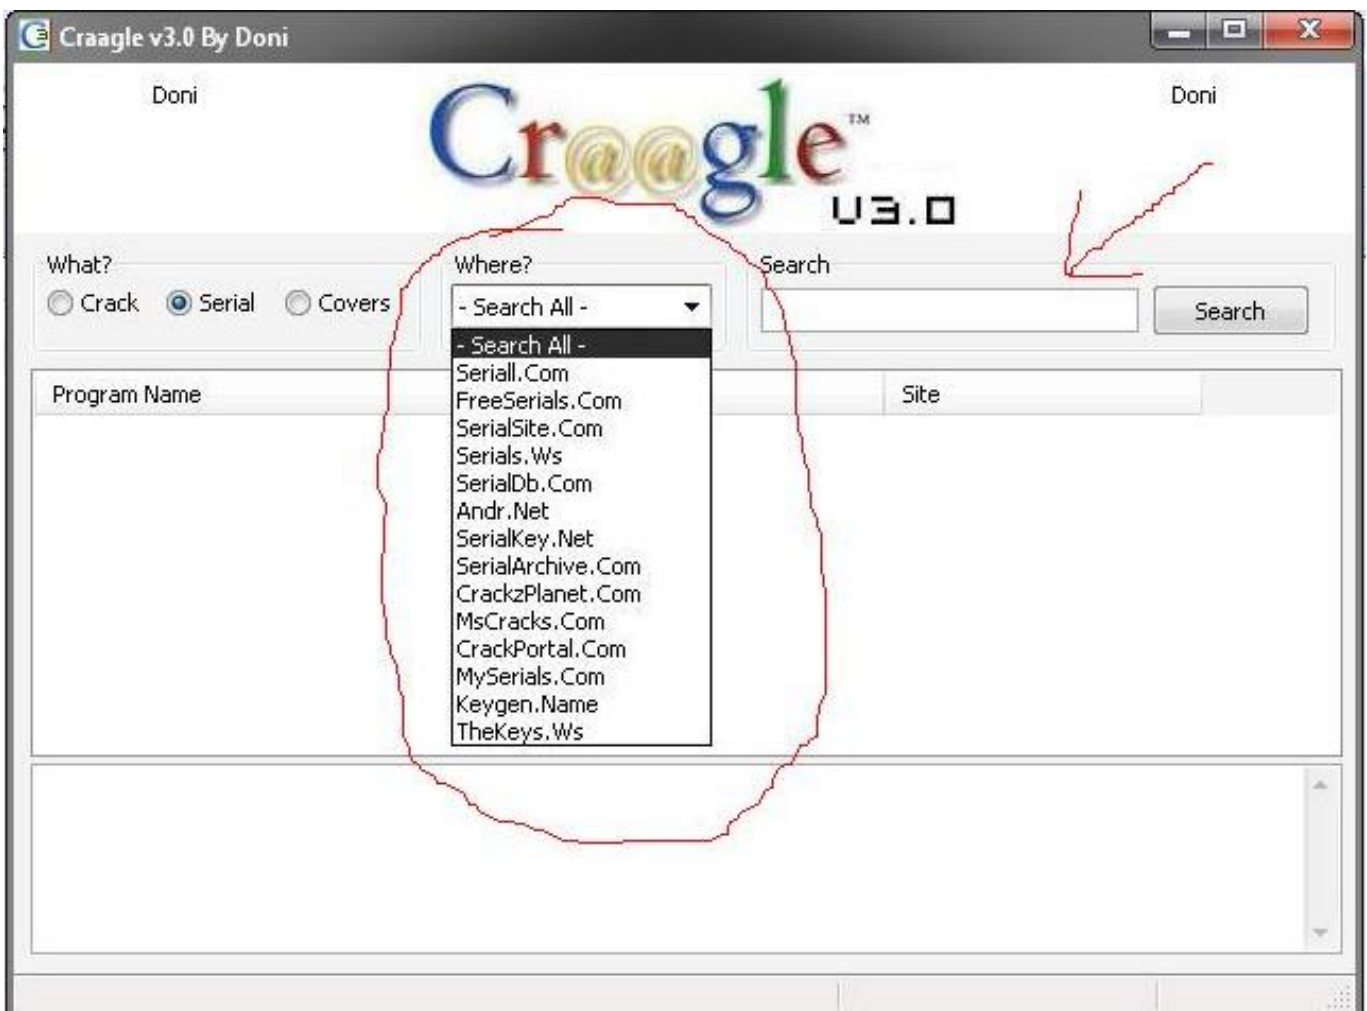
Craagle v3.0 By Doni

Doni

Cr@@gle™ V3.0

Doni

What?
Crack
Serial
Covers

Where?
- Search All -

Search

Search

- Search All -
Seriall.Com
FreeSerials.Com
SerialSite.Com
Serials.Ws
SerialDb.Com
Andr.Net
SerialKey.Net
SerialArchive.Com
CrackzPlanet.Com
MsCracks.Com
CrackPortal.Com
MySerials.Com
Keygen.Name
TheKeys.Ws

Program Name

Site